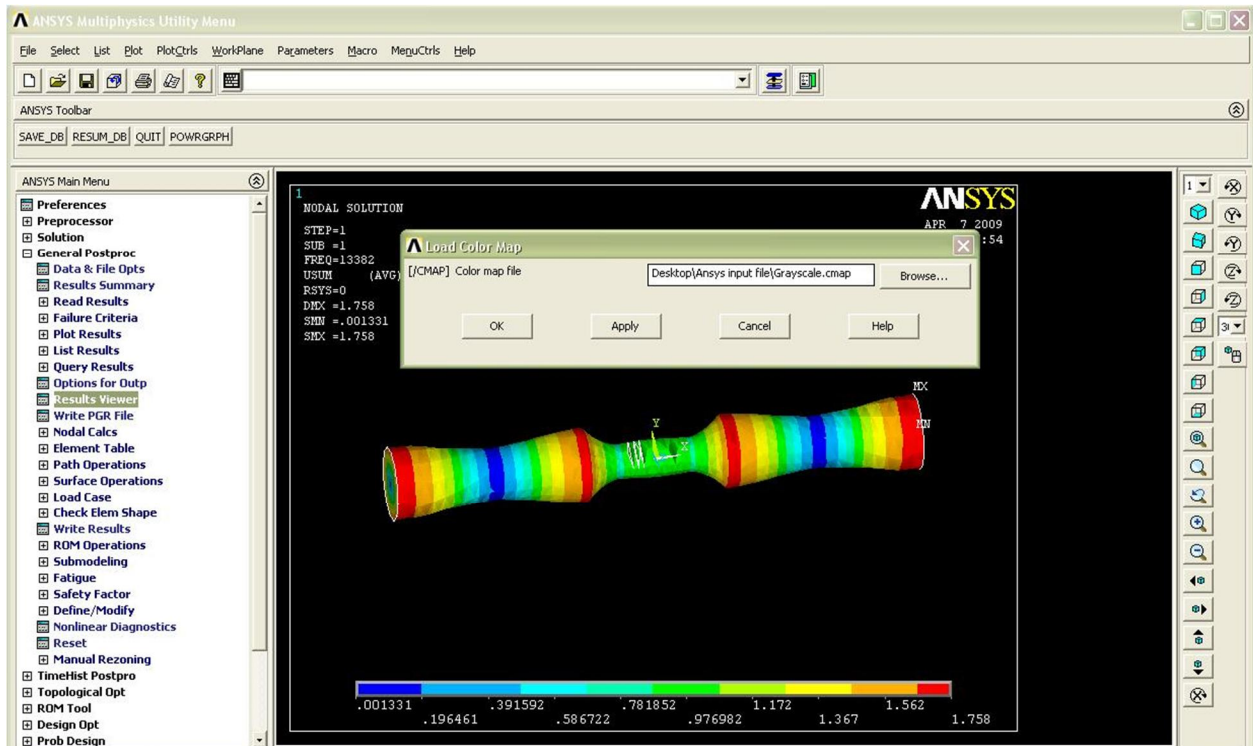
ANSYS Multiphysics Utility Menu

File Select List Plot PlotCtrls WorkPlane Parameters Macro MenuCtrls Help

ANSYS Toolbar

SAVE_DB RESUM_DB QUIT POWRGRPH

ANSYS Main Menu
Preferences
Preprocessor
Solution
General Postproc
Data & File Opts
Results Summary
Read Results
Failure Criteria
Plot Results
List Results
Query Results
Options for Outp
Results Viewer
Write PGR File
Nodal Calcs
Element Table
Path Operations
Surface Operations
Load Case
Check Elem Shape
Write Results
ROM Operations
Submodeling
Fatigue
Safety Factor
Define/Modify
Nonlinear Diagnostics
Reset
Manual Rezoning
TimeHist Postpro
Topological Opt
ROM Tool
Design Opt
Prob Design

1
NODAL SOLUTION
STEP=1
SUB =1
FREQ=13382
USUM (AVG)
RSYS=0
DMX =1.758
SMN =.001331
SMX =1.758

ANSYS
APR 7 2009
:54

Load Color Map
[/CMAP] Color map file
Desktop\Ansys input file\Grayscale.cmap
Browse...
OK Apply Cancel Help

MX
MN
Y
X

.001331 .196461 .391592 .586722 .781852 .976982 1.172 1.367 1.562 1.758

1
3